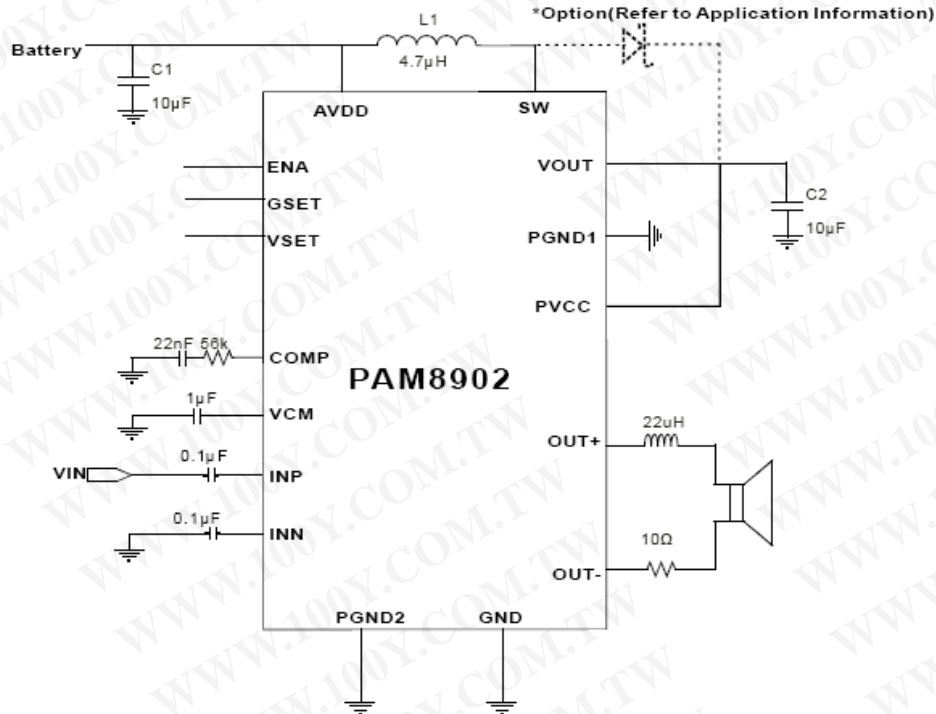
*Option(Refer to Application Information)

Battery

L1

4.7μH

C1

10μF

AVDD

SW

ENA

GSET

VSET

VOUT

C2

10μF

PGND1

PVCC

22nF 56k

COMP

PAM8902

1μF

VCM

VIN

0.1μF

INP

0.1μF

INN

OUT+

22uH

10Ω

OUT-

PGND2

GND

WWW.100Y.COM.TW